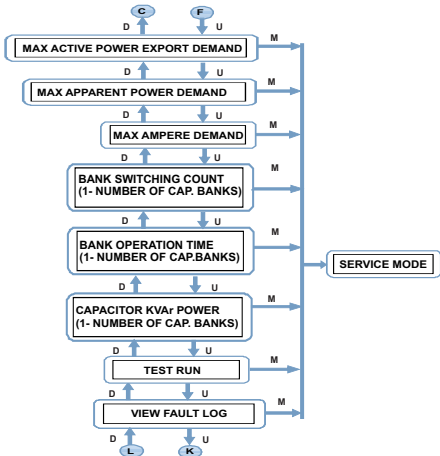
C
F
D
U
MAX ACTIVE POWER EXPORT DEMAND
M
D
U
MAX APPARENT POWER DEMAND
M
D
U
MAX AMPERE DEMAND
M
D
U
BANK SWITCHING COUNT
(1- NUMBER OF CAP. BANKS)
M
D
U
BANK OPERATION TIME
(1- NUMBER OF CAP.BANKS)
M
SERVICE MODE
CAPACITOR KVAr POWER
(1- NUMBER OF CAP. BANKS)
M
D
U
TEST RUN
M
D
U
VIEW FAULT LOG
M
D
U
L
K